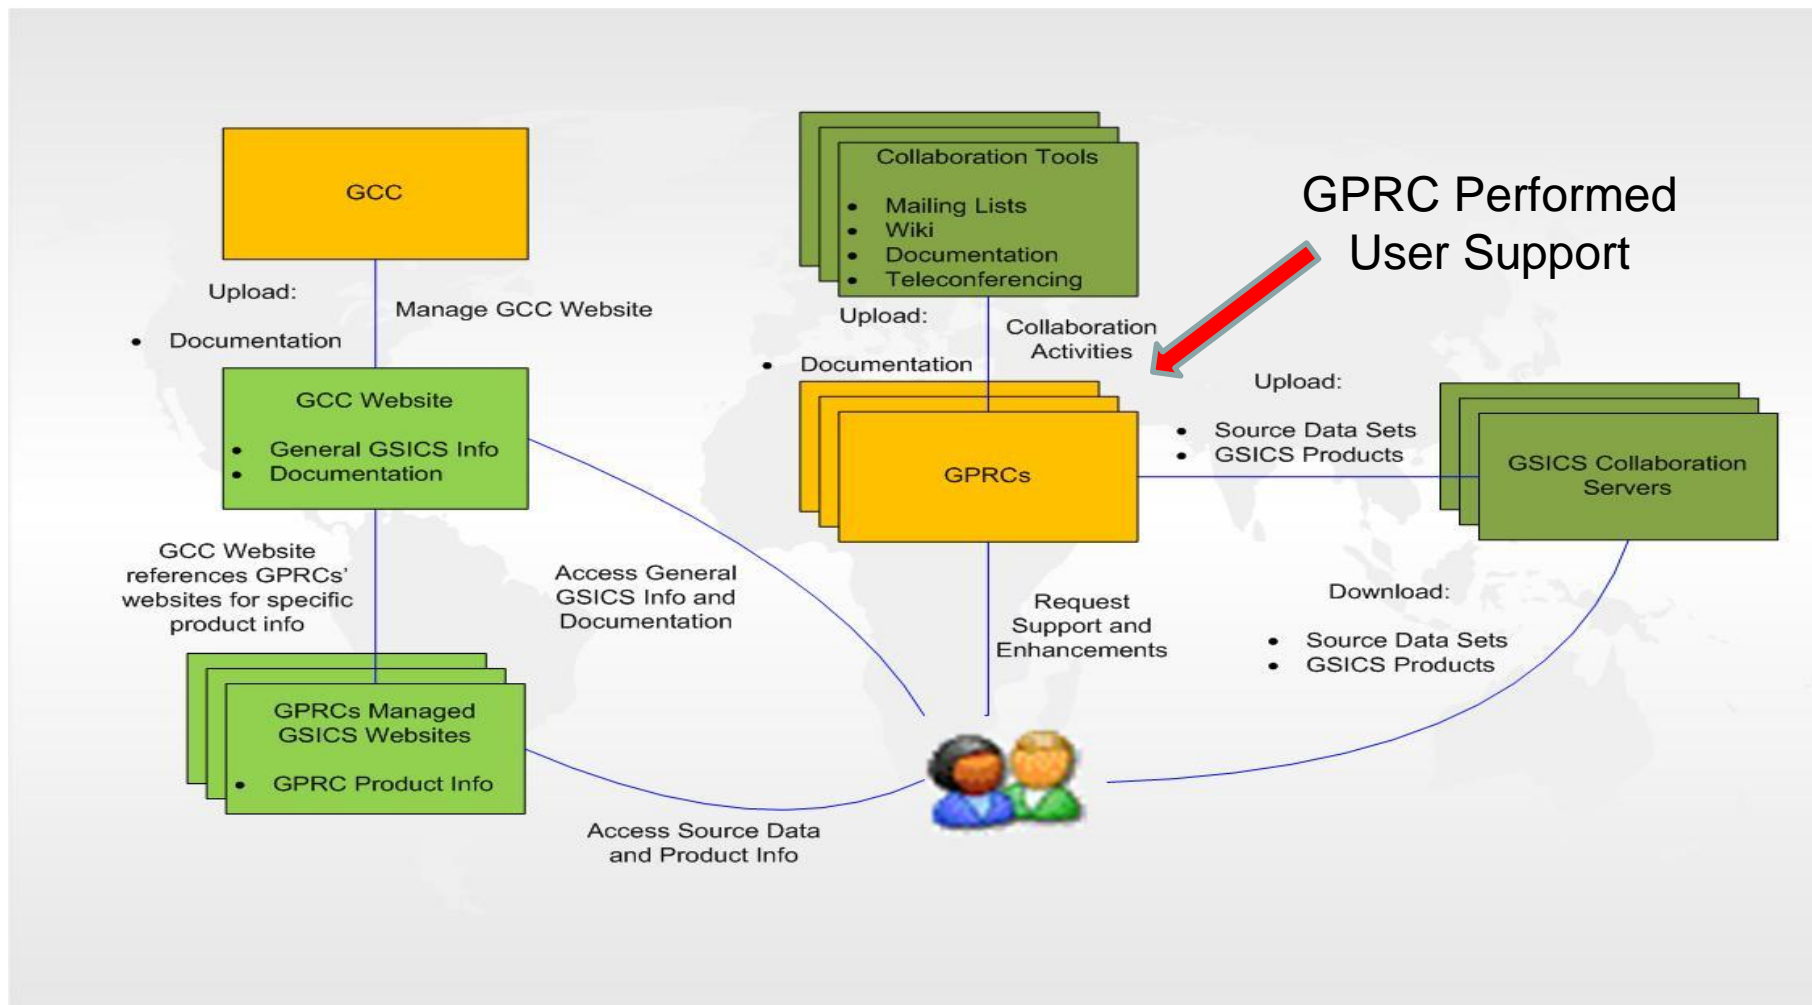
GCC

Upload:

• Documentation

Manage GCC Website

GCC Website

• General GSICS Info
• Documentation

GCC Website references GPRCs' websites for specific product info

GPRCs Managed GSICS Websites

• GPRC Product Info

Access General GSICS Info and Documentation

Access Source Data and Product Info

Collaboration Tools

• Mailing Lists
• Wiki
• Documentation
• Teleconferencing

Upload:

• Documentation

Collaboration Activities

GPRC Performed User Support

GPRCs

Request Support and Enhancements

Upload:

• Source Data Sets
• GSICS Products

GSICS Collaboration Servers

Download:

• Source Data Sets
• GSICS Products